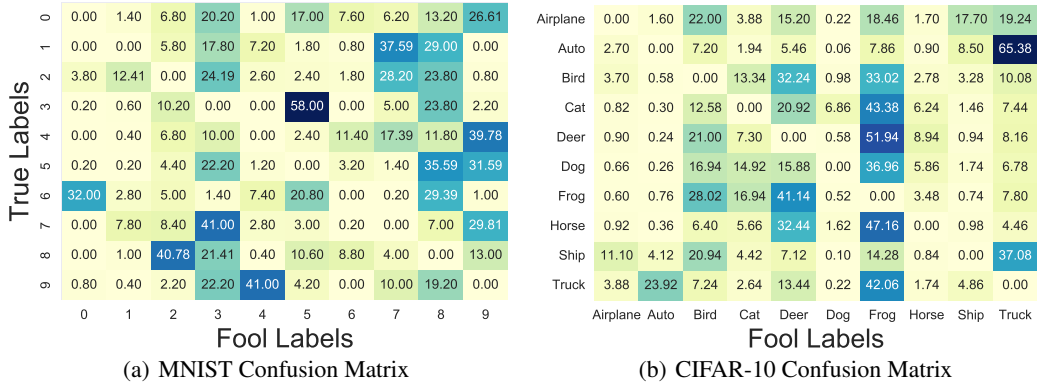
| True Labels | 0 | 1 | 2 | 3 | 4 | 5 | 6 | 7 | 8 | 9 |
|---|---|---|---|---|---|---|---|---|---|---|
| 0 | 0.00 | 1.40 | 6.80 | 20.20 | 1.00 | 17.00 | 7.60 | 6.20 | 13.20 | 26.61 |
| 1 | 0.00 | 0.00 | 5.80 | 17.80 | 7.20 | 1.80 | 0.80 | 37.59 | 29.00 | 0.00 |
| 2 | 3.80 | 12.41 | 0.00 | 24.19 | 2.60 | 2.40 | 1.80 | 28.20 | 23.80 | 0.80 |
| 3 | 0.20 | 0.60 | 10.20 | 0.00 | 0.00 | 58.00 | 0.00 | 5.00 | 23.80 | 2.20 |
| 4 | 0.00 | 0.40 | 6.80 | 10.00 | 0.00 | 2.20 | 11.40 | 17.39 | 11.80 | 39.78 |
| 5 | 0.20 | 0.20 | 4.40 | 22.20 | 1.20 | 0.00 | 3.20 | 1.40 | 35.59 | 31.59 |
| 6 | 32.00 | 2.80 | 5.00 | 1.40 | 7.40 | 20.80 | 0.00 | 0.20 | 29.39 | 1.00 |
| 7 | 0.00 | 7.80 | 8.40 | 41.00 | 2.80 | 3.00 | 0.20 | 0.00 | 7.00 | 29.81 |
| 8 | 0.00 | 1.00 | 40.78 | 21.41 | 0.40 | 10.60 | 8.80 | 4.00 | 0.00 | 13.00 |
| 9 | 0.80 | 0.40 | 2.20 | 22.20 | 41.00 | 4.20 | 0.00 | 10.00 | 19.20 | 0.00 |

Fool Labels

(a) MNIST Confusion Matrix

| | Airplane | Auto | Bird | Cat | Deer | Dog | Frog | Horse | Ship | Truck |
|---|---|---|---|---|---|---|---|---|---|---|
| Airplane | 0.00 | 1.60 | 22.00 | 3.88 | 15.20 | 0.22 | 18.46 | 1.70 | 17.70 | 19.24 |
| Auto | 2.70 | 0.00 | 7.20 | 1.94 | 5.46 | 0.06 | 7.86 | 0.90 | 8.50 | 65.38 |
| Bird | 3.70 | 0.58 | 0.00 | 13.34 | 32.24 | 0.98 | 33.02 | 2.78 | 3.28 | 10.08 |
| Cat | 0.82 | 0.30 | 12.58 | 0.00 | 20.92 | 6.86 | 43.38 | 6.24 | 1.46 | 7.44 |
| Deer | 0.90 | 0.24 | 21.00 | 7.30 | 0.00 | 0.58 | 51.94 | 8.94 | 0.94 | 8.16 |
| Dog | 0.66 | 0.26 | 16.94 | 14.92 | 15.88 | 0.00 | 36.96 | 5.86 | 1.74 | 6.78 |
| Frog | 0.60 | 0.76 | 28.02 | 16.94 | 41.14 | 0.52 | 0.00 | 3.48 | 0.74 | 7.80 |
| Horse | 0.92 | 0.36 | 6.40 | 5.66 | 32.44 | 1.62 | 47.16 | 0.00 | 0.98 | 4.46 |
| Ship | 11.10 | 4.12 | 20.94 | 4.42 | 7.12 | 0.10 | 14.28 | 0.84 | 0.00 | 37.08 |
| Truck | 3.88 | 23.92 | 7.24 | 2.64 | 13.44 | 0.22 | 42.06 | 1.74 | 4.86 | 0.00 |

Fool Labels

(b) CIFAR-10 Confusion Matrix